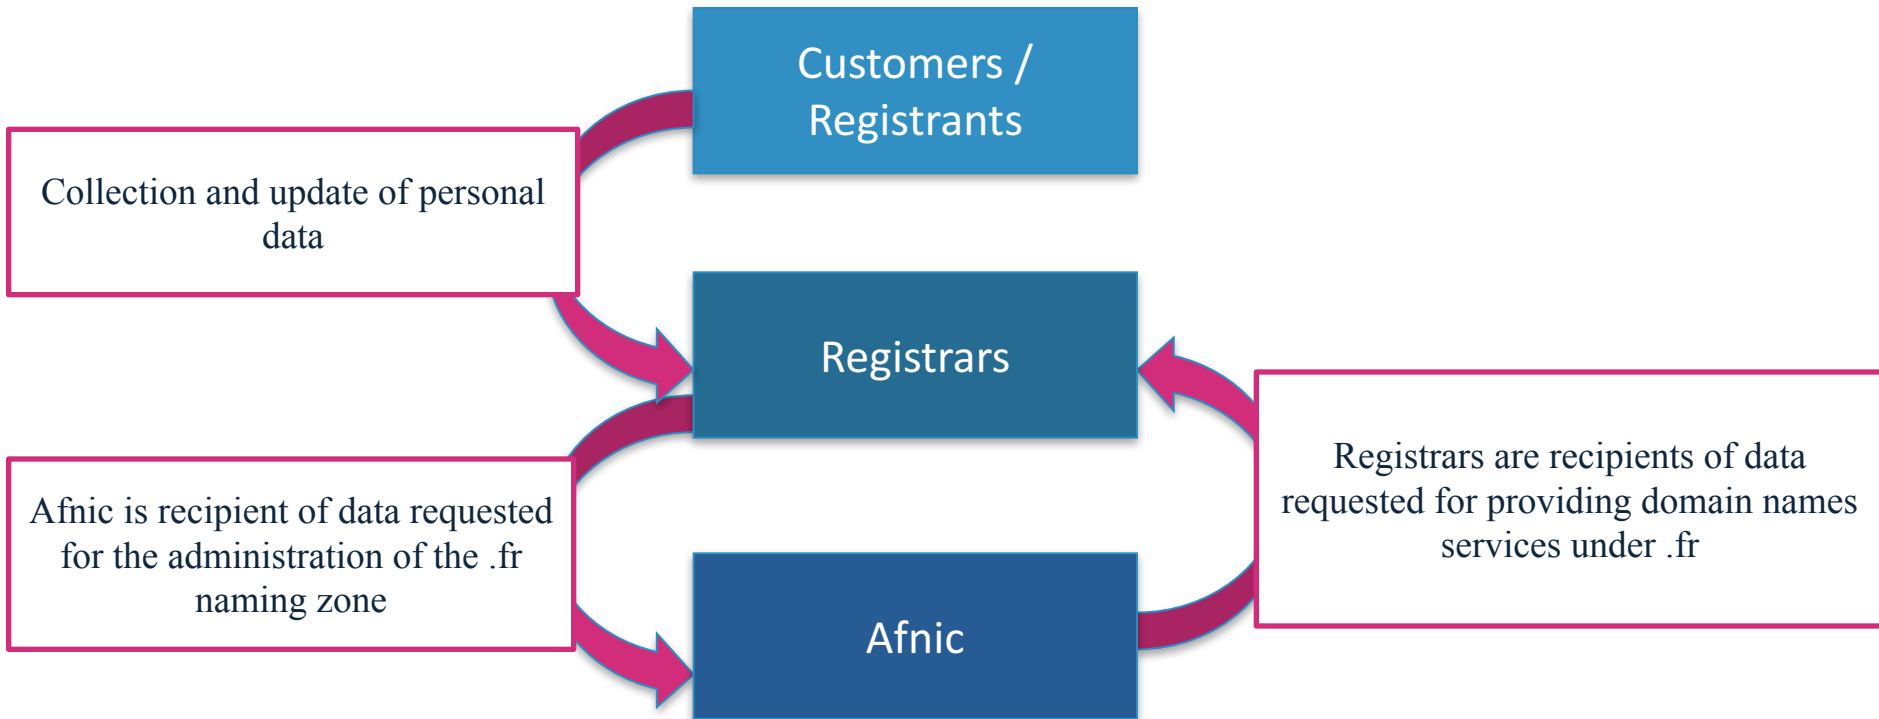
Customers / Registrants

Collection and update of personal data

Registrars

Registrars are recipients of data requested for providing domain names services under .fr

Afnic is recipient of data requested for the administration of the .fr naming zone

Afnic